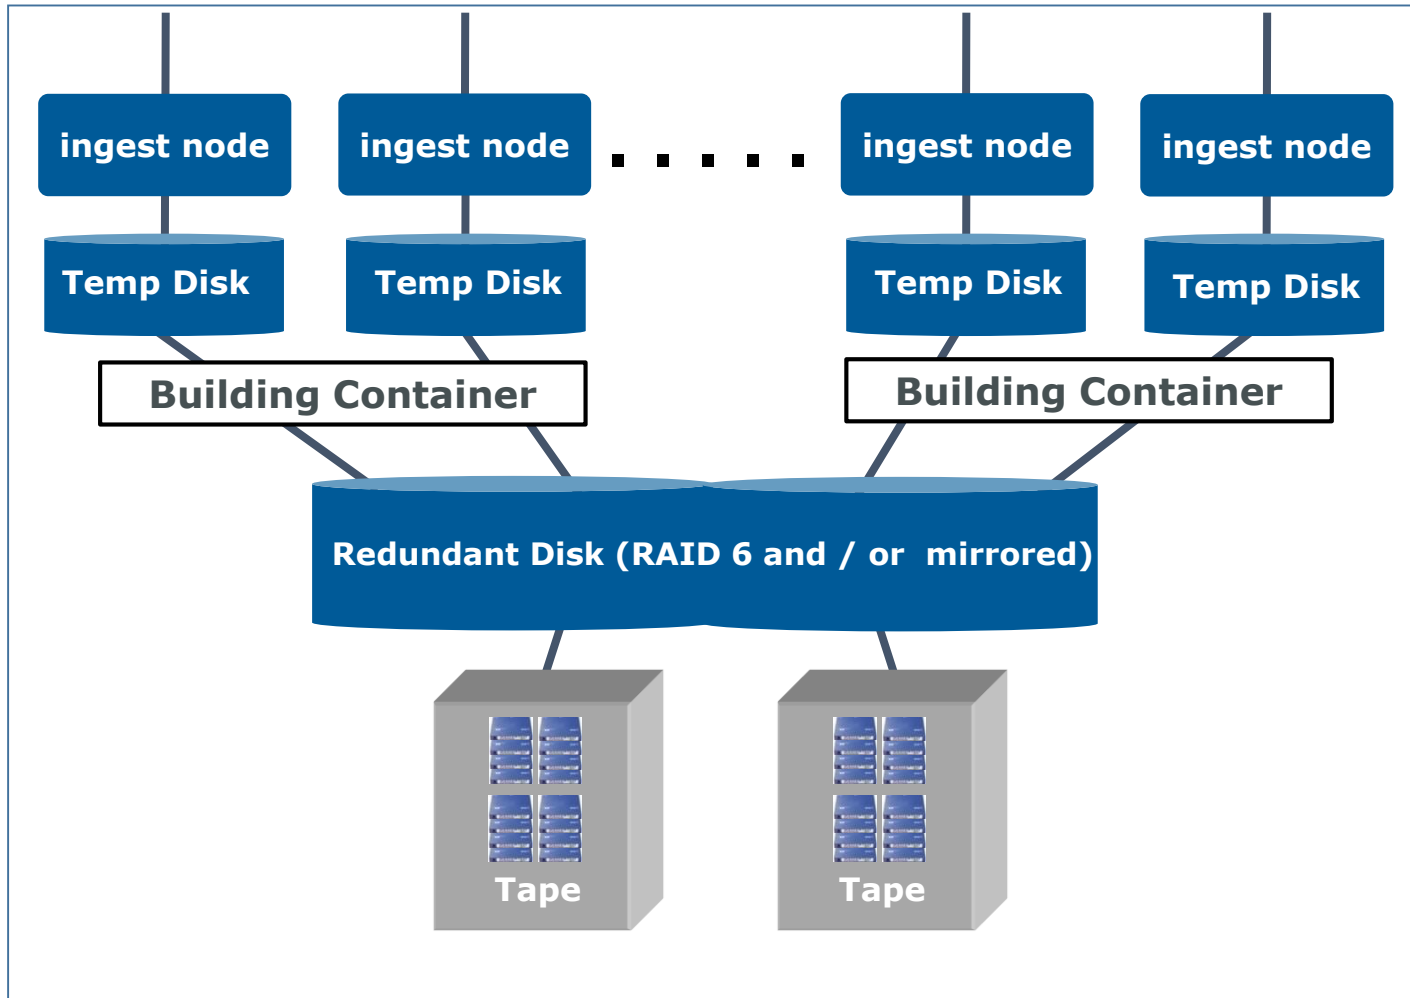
ingest node

ingest node

. . . . .

ingest node

ingest node

Temp Disk

Temp Disk

Temp Disk

Temp Disk

Building Container

Building Container

Redundant Disk (RAID 6 and / or mirrored)

Tape

Tape